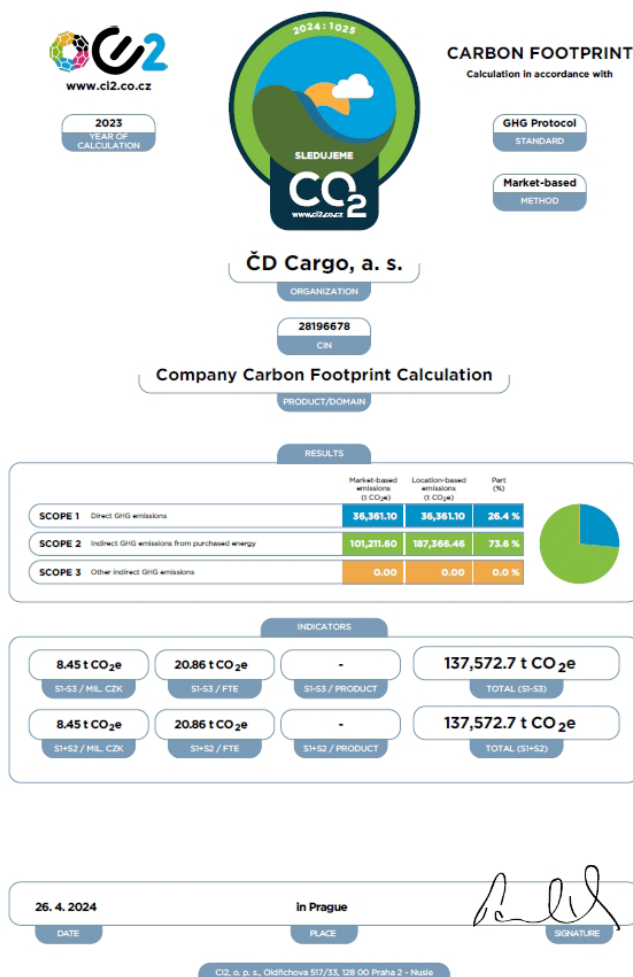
Ci2
www.ci2.co.cz

2023
YEAR OF CALCULATION

2024 : 1025
SLEDUJEME
$CO_2$
www.ci2.co.cz

CARBON FOOTPRINT
Calculation in accordance with

GHG Protocol
STANDARD

Market-based
METHOD

ČD Cargo, a. s.
ORGANIZATION

28196678
CIN

Company Carbon Footprint Calculation
PRODUCT/DOMAIN

RESULTS

| | | Market-based emissions (t $CO_2e$) | Location-based emissions (t $CO_2e$) | Part (%) |
|---|---|---|---|---|
| SCOPE 1 | Direct GHG emissions | 36,361.10 | 36,361.10 | 26.4 % |
| SCOPE 2 | Indirect GHG emissions from purchased energy | 101,211.60 | 187,366.46 | 73.6 % |
| SCOPE 3 | Other indirect GHG emissions | 0.00 | 0.00 | 0.0 % |

INDICATORS

8.45 t $CO_2e$
S1-S3 / MIL. CZK

20.86 t $CO_2e$
S1-S3 / FTE

-
S1-S3 / PRODUCT

137,572.7 t $CO_2e$
TOTAL (S1-S3)

8.45 t $CO_2e$
S1+S2 / MIL. CZK

20.86 t $CO_2e$
S1+S2 / FTE

-
S1+S2 / PRODUCT

137,572.7 t $CO_2e$
TOTAL (S1+S2)

26. 4. 2024
DATE

in Prague
PLACE

SIGNATURE

CI2, o. p. s., Oldřichova 517/33, 128 00 Praha 2 - Nusle